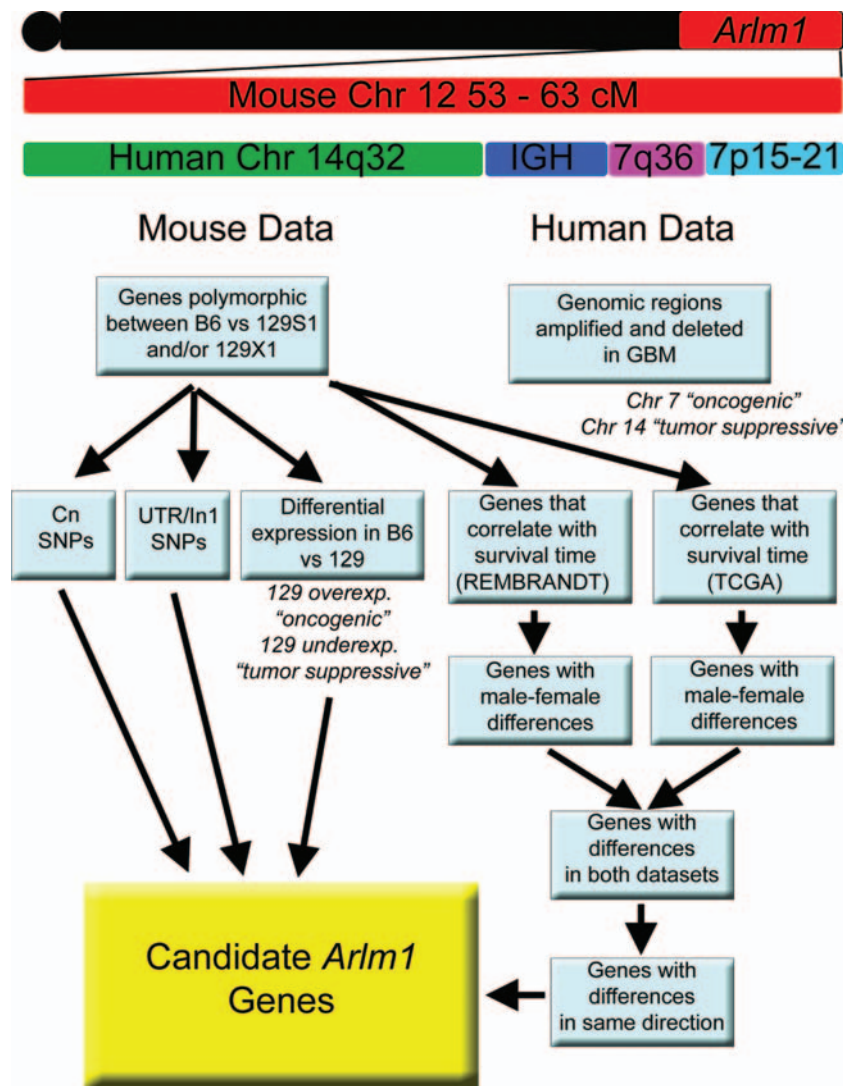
Arlm1

Mouse Chr 12 53 - 63 cM

Human Chr 14q32

IGH

7q36

7p15-21

Mouse Data

Human Data

Genes polymorphic between B6 vs 129S1 and/or 129X1

Genomic regions amplified and deleted in GBM

Chr 7 "oncogenic"
Chr 14 "tumor suppressive"

Cn SNPs

UTR/In1 SNPs

Differential expression in B6 vs 129

129 overexp. "oncogenic"
129 underexp. "tumor suppressive"

Genes that correlate with survival time (REMBRANDT)

Genes that correlate with survival time (TCGA)

Genes with male-female differences

Genes with male-female differences

Genes with differences in both datasets

Genes with differences in same direction

Candidate Arlm1 Genes